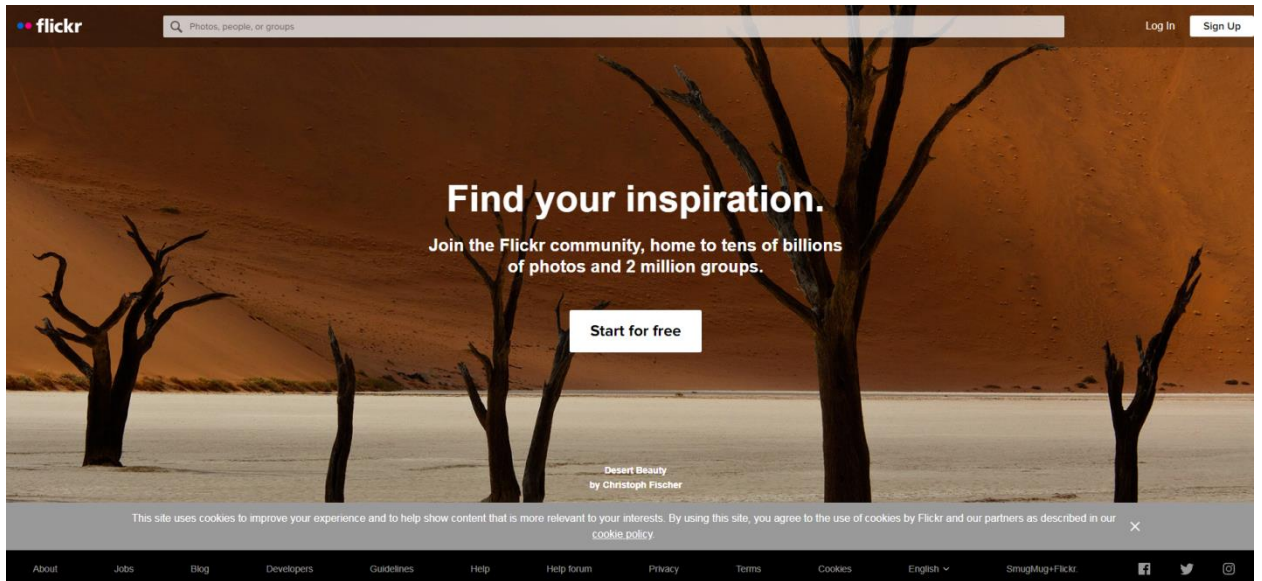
flickr

Photos, people, or groups

Log In

Sign Up

Find your inspiration.

Join the Flickr community, home to tens of billions of photos and 2 million groups.

Start for free

Desert Beauty
by Christoph Fischer

This site uses cookies to improve your experience and to help show content that is more relevant to your interests. By using this site, you agree to the use of cookies by Flickr and our partners as described in our cookie policy.

×

About Jobs Blog Developers Guidelines Help Help forum Privacy Terms Cookies English SmugMug+Flickr.